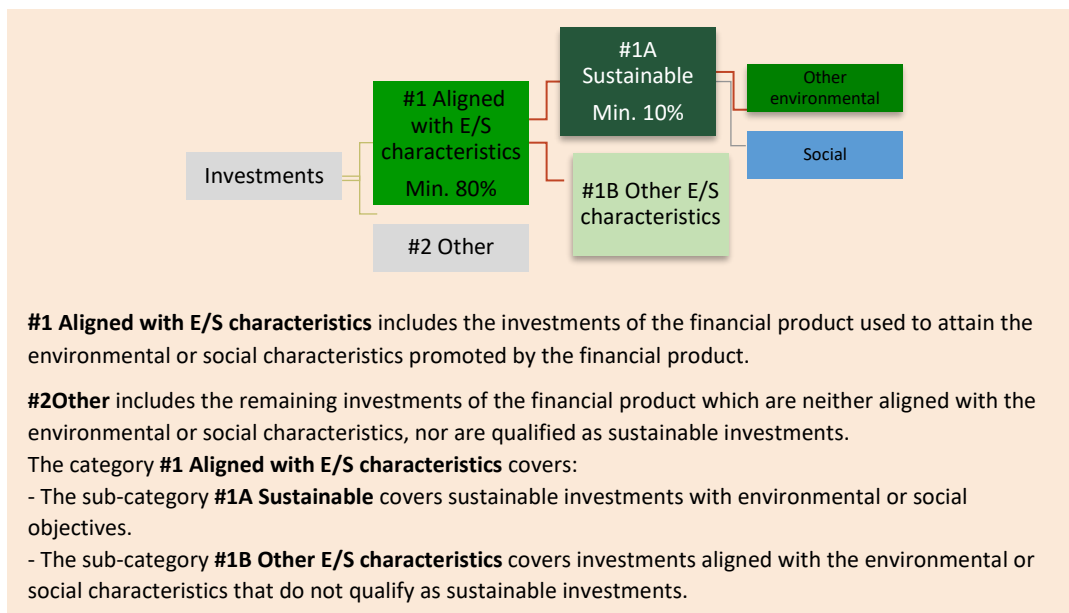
Investments

#1 Aligned with E/S characteristics
Min. 80%

#2 Other

#1A Sustainable
Min. 10%

#1B Other E/S characteristics

Other environmental

Social

**#1 Aligned with E/S characteristics** includes the investments of the financial product used to attain the environmental or social characteristics promoted by the financial product.

**#2Other** includes the remaining investments of the financial product which are neither aligned with the environmental or social characteristics, nor are qualified as sustainable investments.
The category **#1 Aligned with E/S characteristics** covers:
- The sub-category **#1A Sustainable** covers sustainable investments with environmental or social objectives.
- The sub-category **#1B Other E/S characteristics** covers investments aligned with the environmental or social characteristics that do not qualify as sustainable investments.